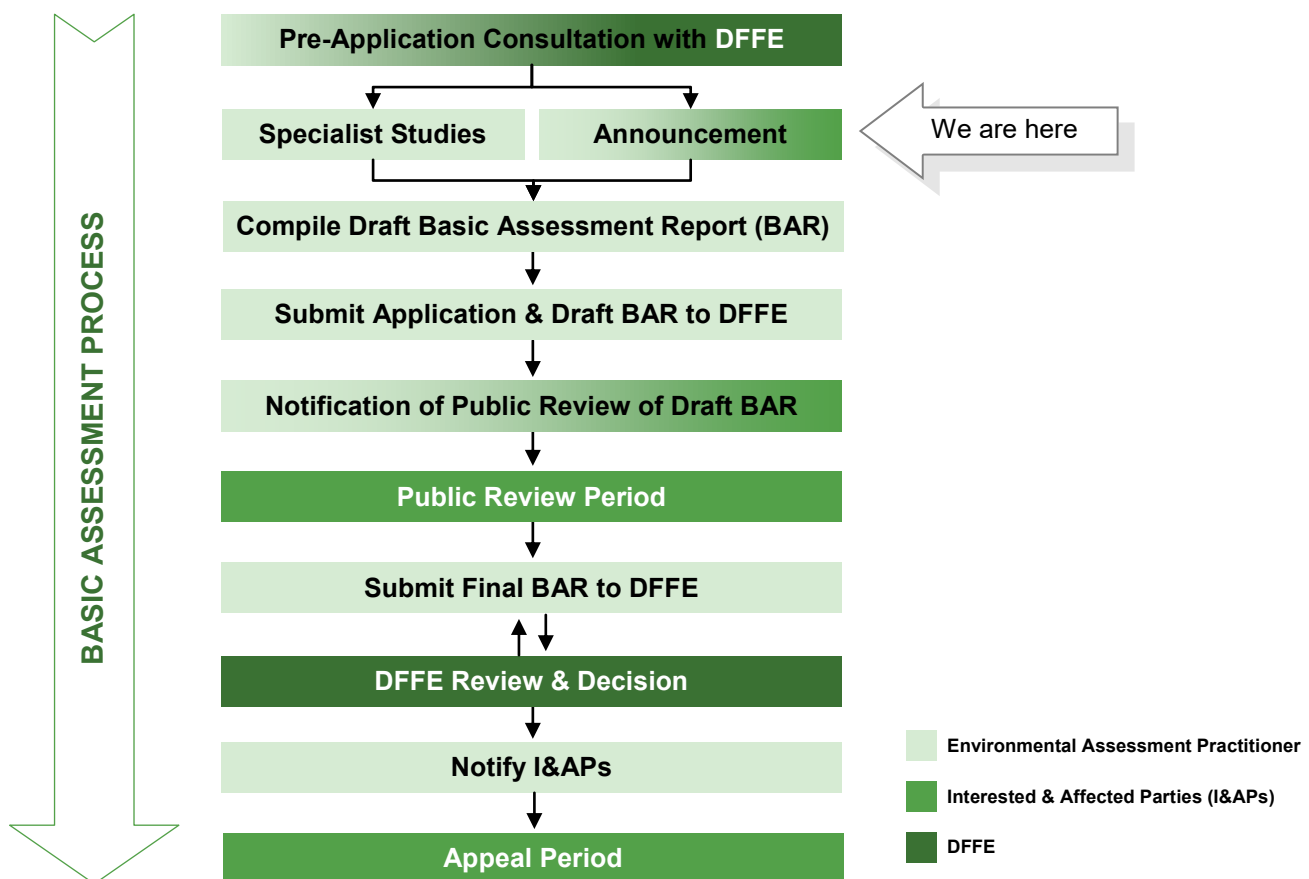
BASIC ASSESSMENT PROCESS

Pre-Application Consultation with DFFE

Specialist Studies

Announcement

We are here

Compile Draft Basic Assessment Report (BAR)

Submit Application & Draft BAR to DFFE

Notification of Public Review of Draft BAR

Public Review Period

Submit Final BAR to DFFE

DFFE Review & Decision

Notify I&APs

Appeal Period

Environmental Assessment Practitioner

Interested & Affected Parties (I&APs)

DFFE